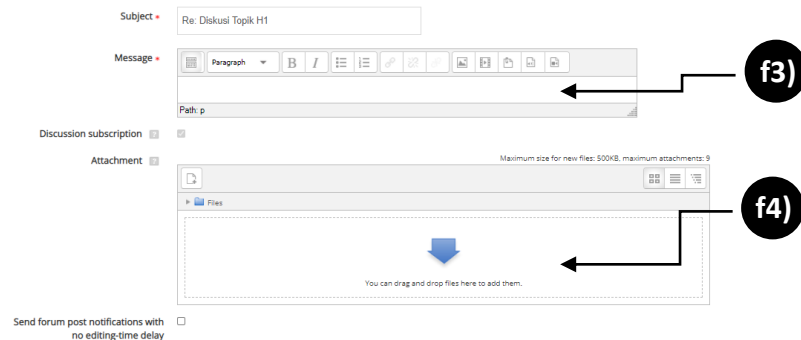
Subject *
Re: Diskusi Topik H1

Message *
Paragraph
B I

Path: p

f3)

Discussion subscription

Attachment

Maximum size for new files: 500KB, maximum attachments: 9

Files

f4)

You can drag and drop files here to add them.

Send forum post notifications with no editing-time delay